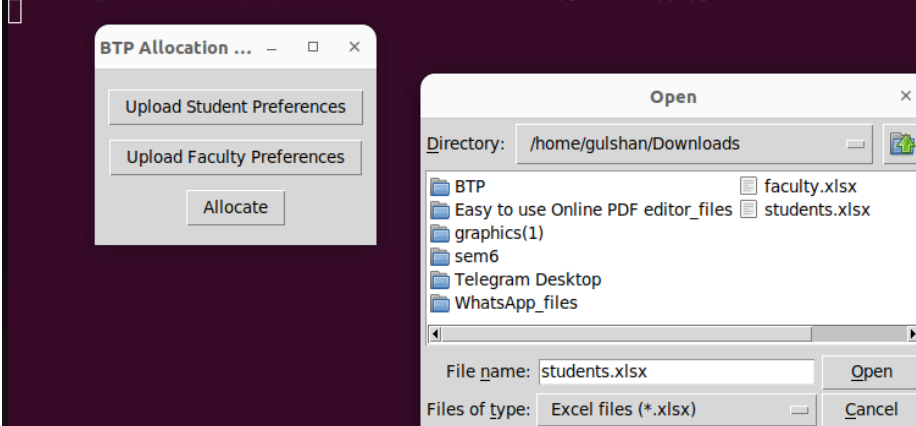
BTP Allocation ... – □ ×

Upload Student Preferences

Upload Faculty Preferences

Allocate

Open ×

Directory: /home/gulshan/Downloads

BTP
Easy to use Online PDF editor_files
graphics(1)
sem6
Telegram Desktop
WhatsApp_files

faculty.xlsx
students.xlsx

File name: students.xlsx

Open

Files of type: Excel files (*.xlsx)

Cancel